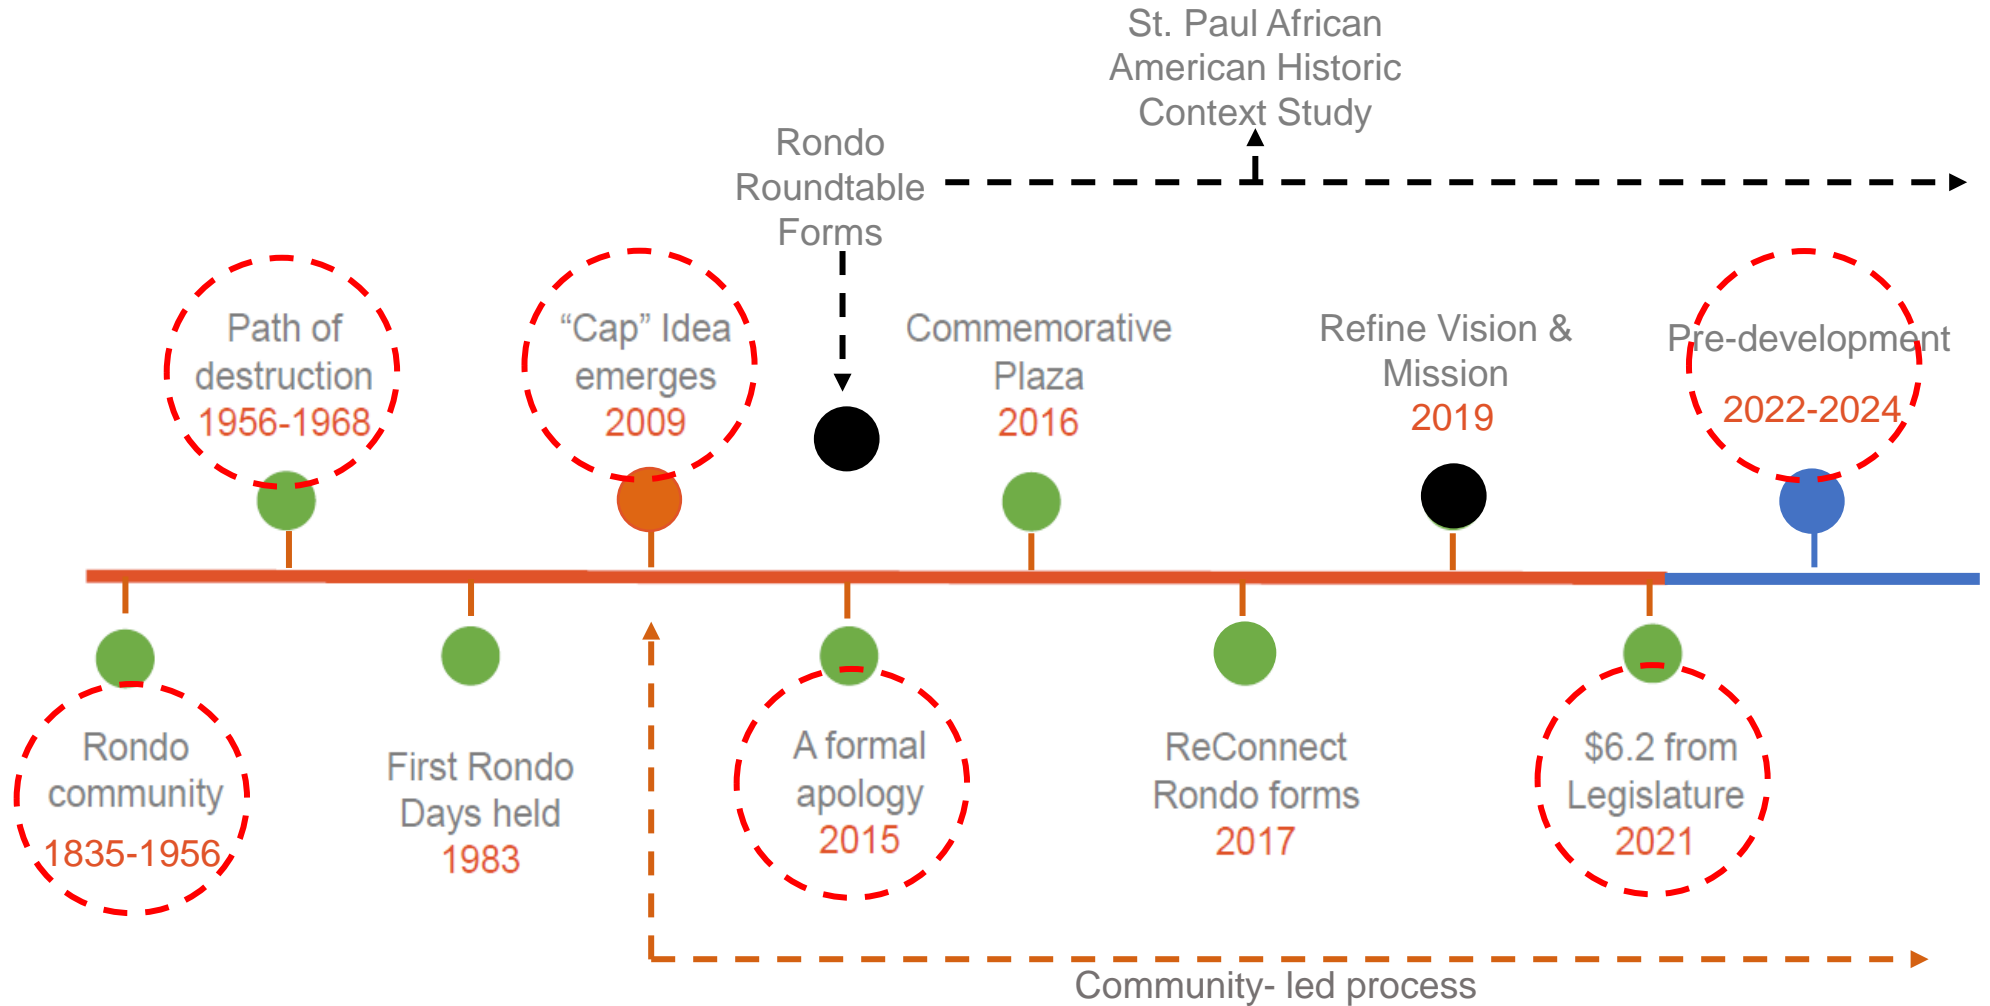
St. Paul African American Historic Context Study

Rondo Roundtable Forms

Path of destruction
1956-1968

"Cap" Idea emerges
2009

Commemorative Plaza
2016

Refine Vision & Mission
2019

Pre-development
2022-2024

Rondo community
1835-1956

First Rondo Days held
1983

A formal apology
2015

ReConnect Rondo forms
2017

$6.2 from Legislature
2021

Community- led process